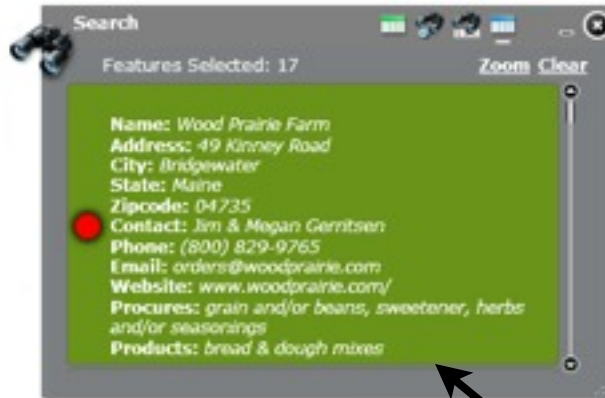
Search

Features Selected: 17

Zoom Clear

Name: Wood Prairie Farm
Address: 49 Kinney Road
City: Bridgewater
State: Maine
Zipcode: 04735
Contact: Jim & Megan Gerritsen
Phone: (800) 829-9765
Email: orders@woodprairie.com
Website: www.woodprairie.com/
Procures: grain and/or beans, sweetener, herbs and/or seasonings
Products: bread & dough mixes